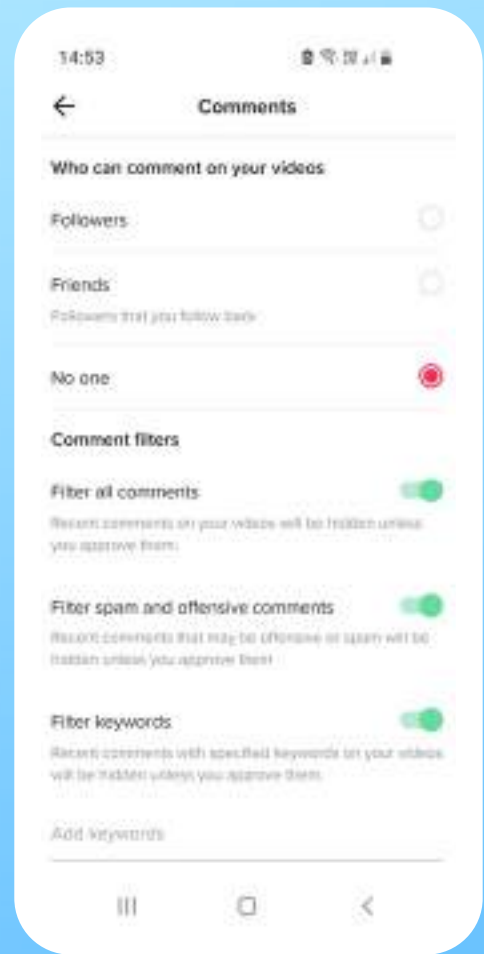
14:53

Comments

Who can comment on your videos

Followers

Friends

Followers that you follow back

No one

Comment filters

Filter all comments

Recent comments on your videos will be hidden unless you approve them.

Filter spam and offensive comments

Recent comments that may be offensive or spam will be hidden unless you approve them.

Filter keywords

Recent comments with specified keywords on your videos will be hidden unless you approve them.

Add keywords